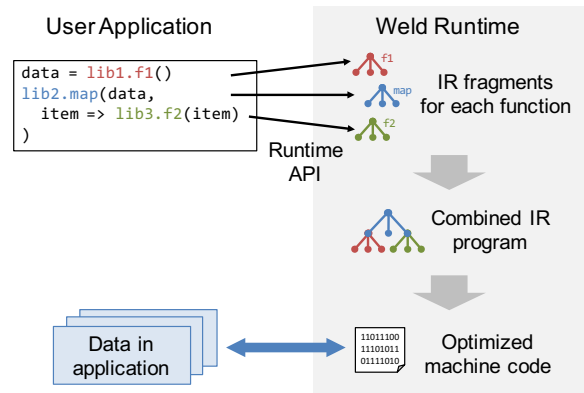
User Application

```
data = lib1.f1()
lib2.map(data,
  item => lib3.f2(item)
)
```

Runtime API

Weld Runtime

f1

map

f2

IR fragments for each function

Combined IR program

11011100
11101011
01111010

Optimized machine code

Data in application